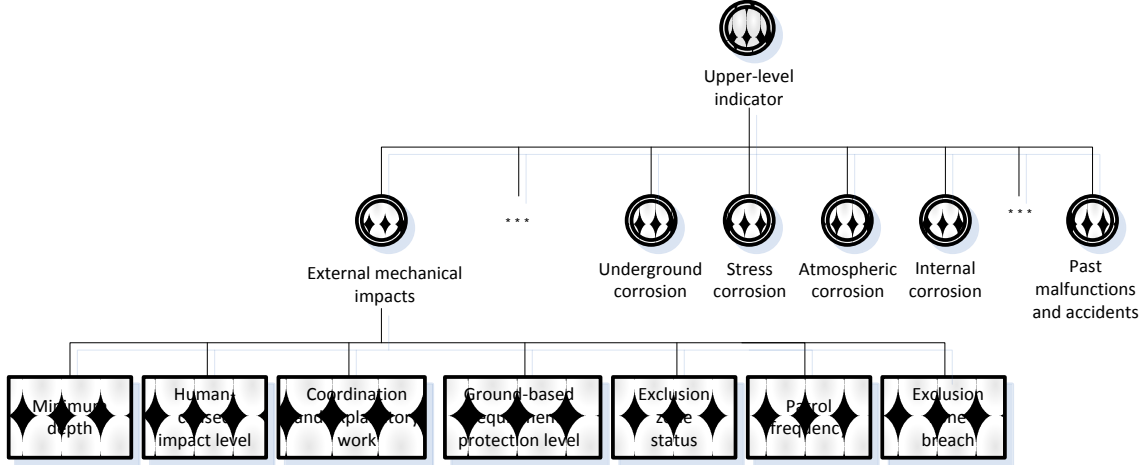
Upper-level indicator

External mechanical impacts

* * *

Underground corrosion

Stress corrosion

Atmospheric corrosion

Internal corrosion

* * *

Past malfunctions and accidents

Minimum depth

Human-caused impact level

Coordination and explanatory work

Ground-based equipment protection level

Exclusion zone status

Patrol frequency

Exclusion zone breach